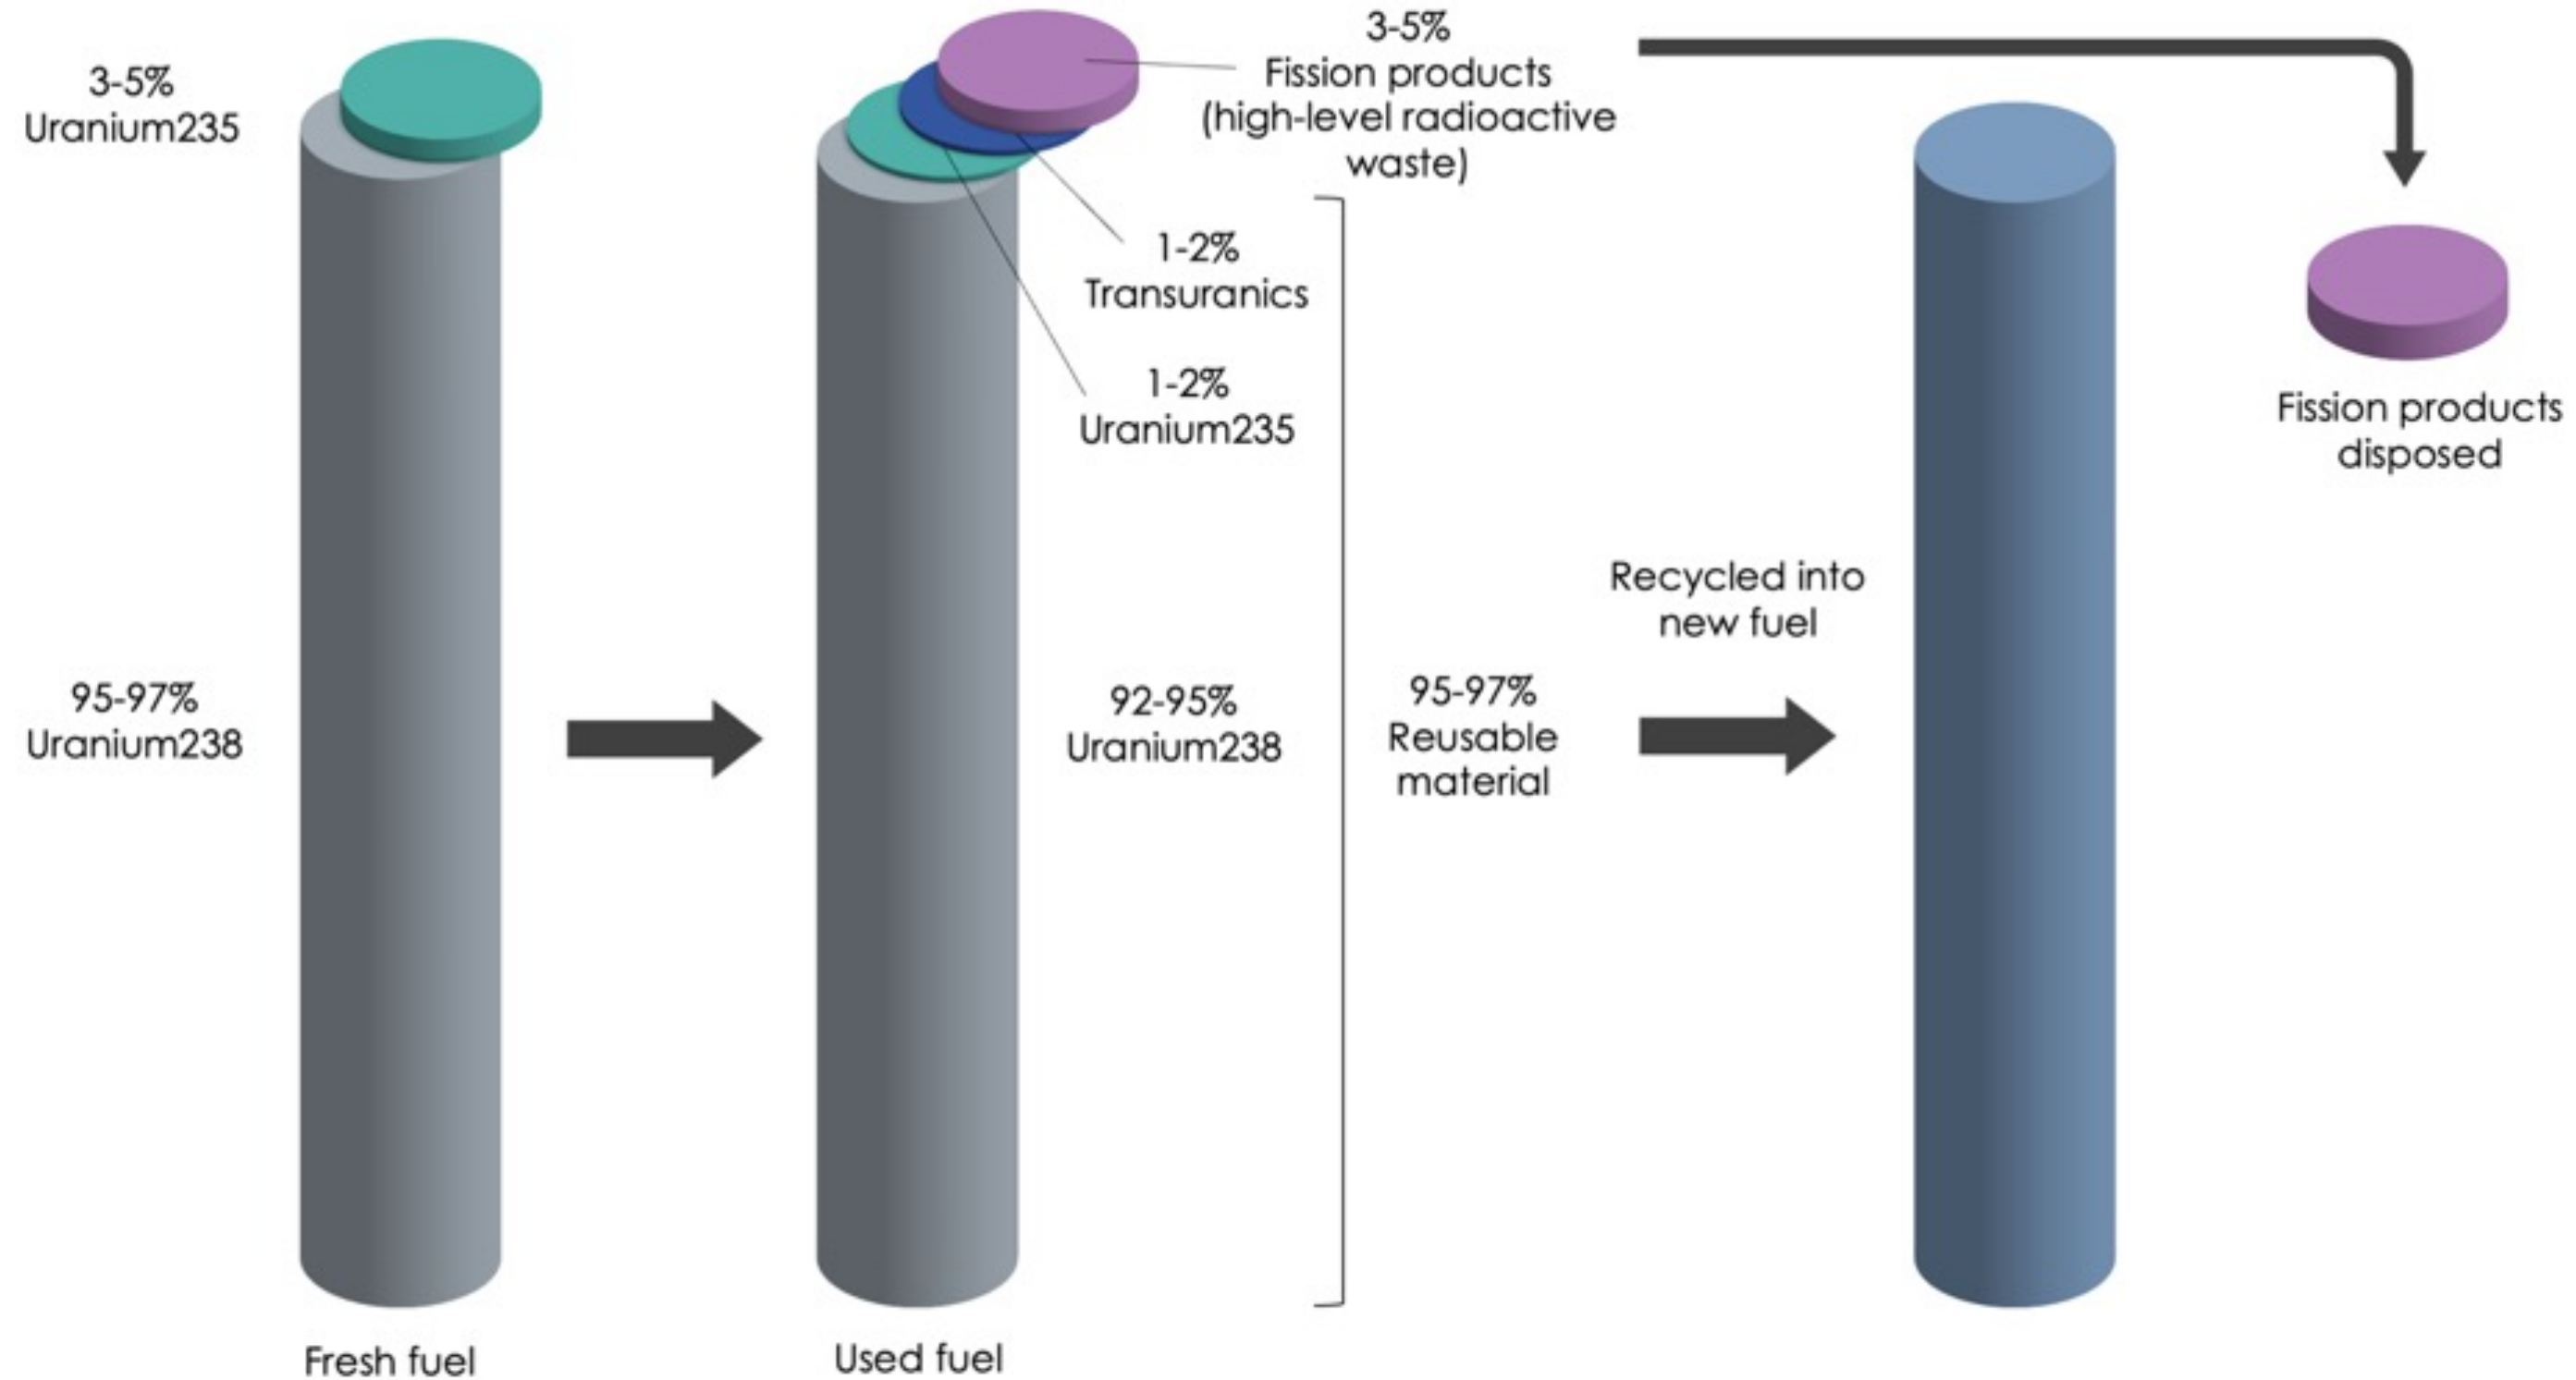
3-5%
Uranium235

3-5%
Fission products
(high-level radioactive waste)

1-2%
Transuranics

1-2%
Uranium235

95-97%
Uranium238

92-95%
Uranium238

95-97%
Reusable material

Recycled into new fuel

Fission products disposed

Fresh fuel

Used fuel